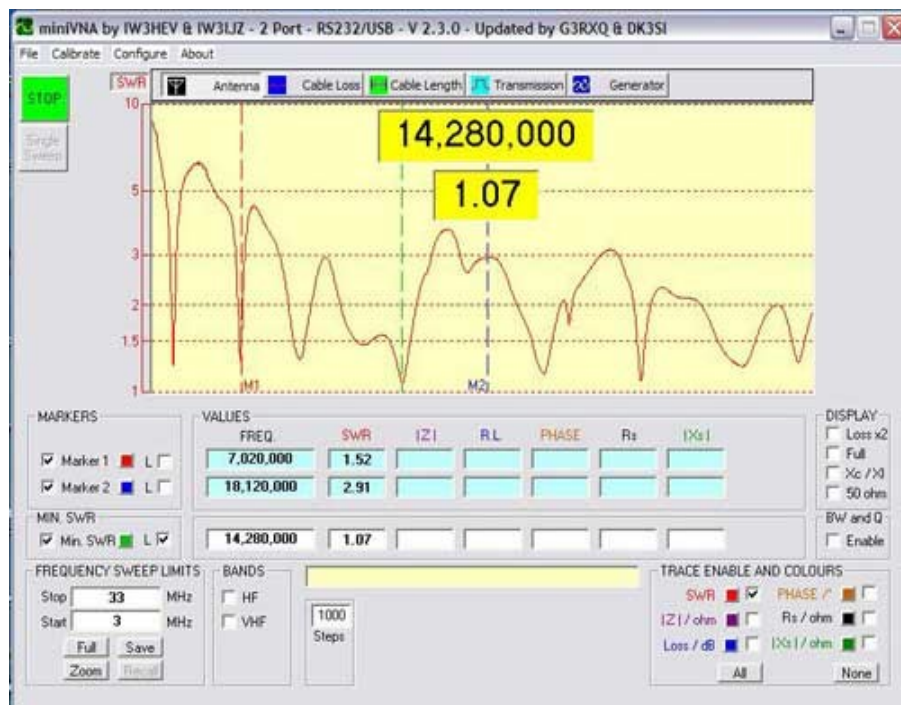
miniVNA by IW3HEV & IW3IJZ - 2 Port - RS232/USB - V 2.3.0 - Updated by G3RXQ & DK3SI

File Calibrate Configure About

STOP

Single Sweep

SWR

Antenna Cable Loss Cable Length Transmission Generator

10

5

3

2

1.5

1

M1

M2

14,280,000

1.07

MARKERS

Marker 1 L

Marker 2 L

VALUES

| FREQ. | SWR | \|Z\| | R.L. | PHASE | Rs | \|Xs\| |
|---|---|---|---|---|---|---|
| 7,020,000 | 1.52 | | | | | |
| 18,120,000 | 2.91 | | | | | |

DISPLAY

Loss x2

Full

Xc / Xl

50 ohm

MIN. SWR

Min. SWR L

14,280,000 1.07

BW and Q

Enable

FREQUENCY SWEEP LIMITS

Stop 33 MHz

Start 3 MHz

Full Save

Zoom Recall

BANDS

HF

VHF

1000 Steps

TRACE ENABLE AND COLOURS

SWR

PHASE /

|Z| / ohm

Rs / ohm

Loss / dB

|Xs| / ohm

All

None